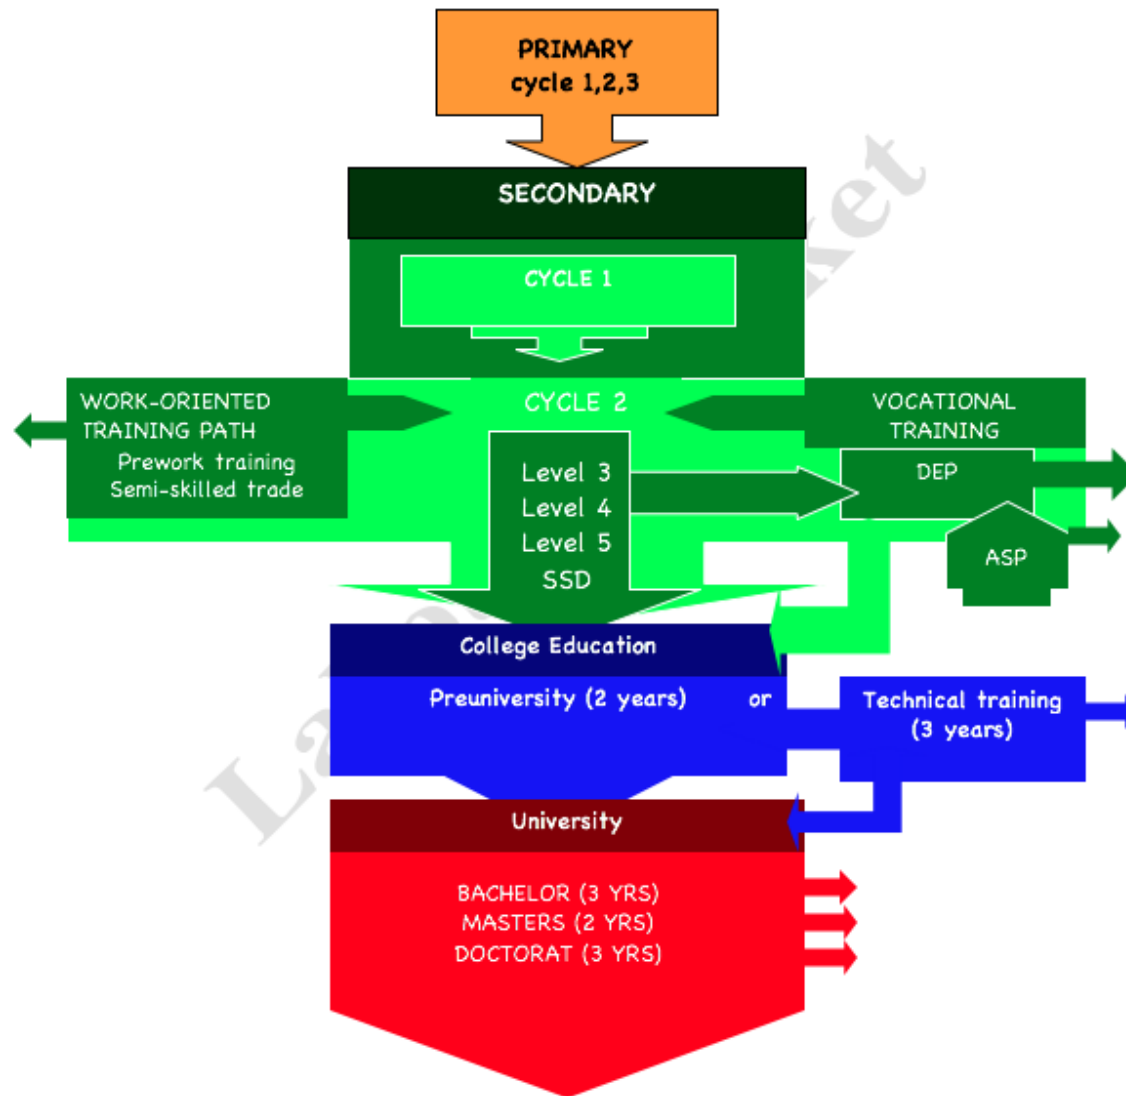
PRIMARY
cycle 1,2,3

SECONDARY

CYCLE 1

WORK-ORIENTED TRAINING PATH
Prework training
Semi-skilled trade

CYCLE 2

VOCATIONAL TRAINING

Level 3
Level 4
Level 5
SSD

DEP

ASP

College Education

Preuniversity (2 years)

or

Technical training (3 years)

University

BACHELOR (3 YRS)
MASTERS (2 YRS)
DOCTORAT (3 YRS)

La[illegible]et